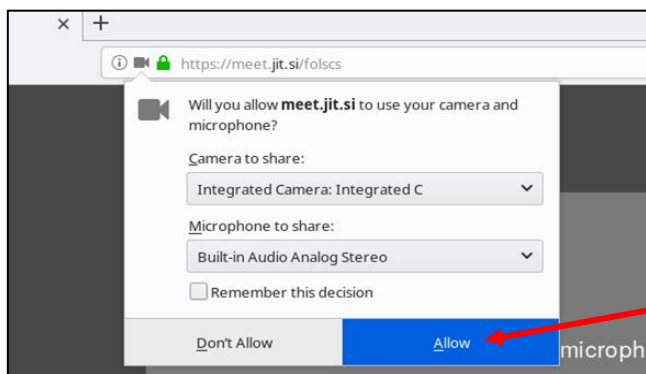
×
+
https://meet.jit.si/folscs

Will you allow meet.jit.si to use your camera and microphone?

Camera to share:
Integrated Camera: Integrated C

Microphone to share:
Built-in Audio Analog Stereo

Remember this decision

Don't Allow
Allow

microph